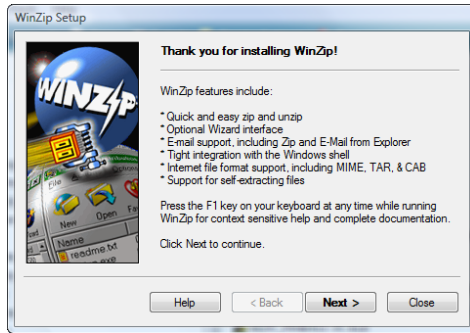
WinZip Setup

WINZIP

New Open Fa

Name

readme.txt

Thank you for installing WinZip!

WinZip features include:

* Quick and easy zip and unzip
* Optional Wizard interface
* E-mail support, including Zip and E-Mail from Explorer
* Tight integration with the Windows shell
* Internet file format support, including MIME, TAR, & CAB
* Support for self-extracting files

Press the F1 key on your keyboard at any time while running WinZip for context sensitive help and complete documentation.

Click Next to continue.

Help

< Back

Next >

Close